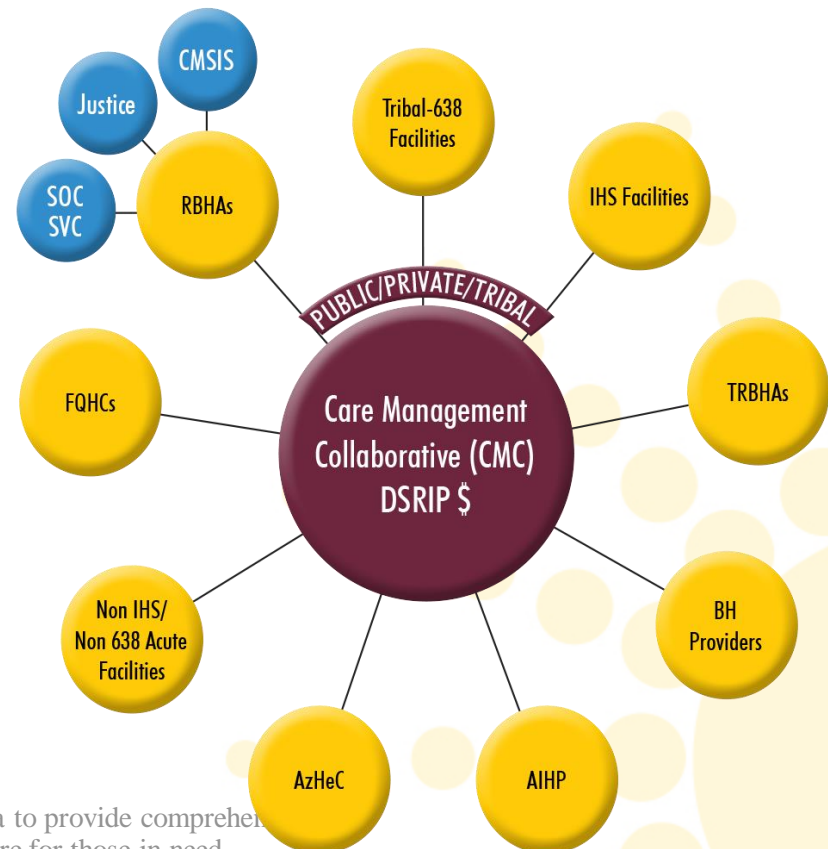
CMSIS

Justice

SOC SVC

RBHAs

Tribal-638 Facilities

IHS Facilities

PUBLIC/PRIVATE/TRIBAL

FQHCs

Care Management Collaborative (CMC) DSRIP $

TRBHAs

Non IHS/ Non 638 Acute Facilities

BH Providers

AzHeC

AIHP

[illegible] to provide comprehe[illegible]
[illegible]re for those in need